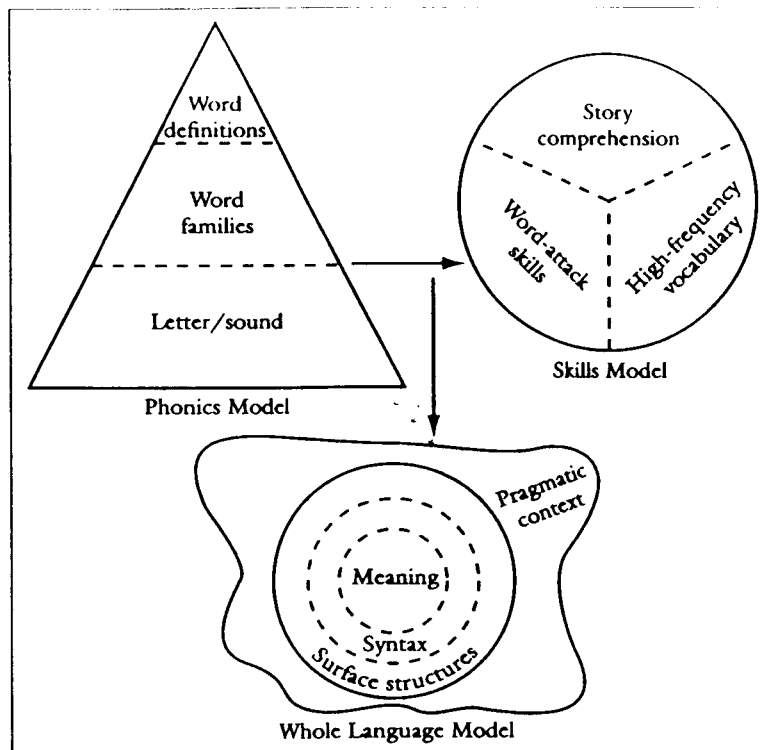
Word definitions

Word families

Letter/sound

Phonics Model

Story comprehension

Word-attack skills

High-frequency vocabulary

Skills Model

Pragmatic context

Meaning

Syntax

Surface structures

Whole Language Model